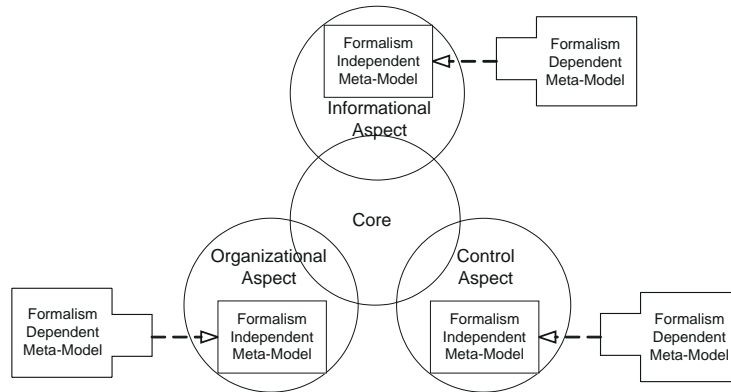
Formalism Independent Meta-Model

Formalism Dependent Meta-Model

Informational Aspect

Core

Organizational Aspect

Control Aspect

Formalism Dependent Meta-Model

Formalism Independent Meta-Model

Formalism Independent Meta-Model

Formalism Dependent Meta-Model